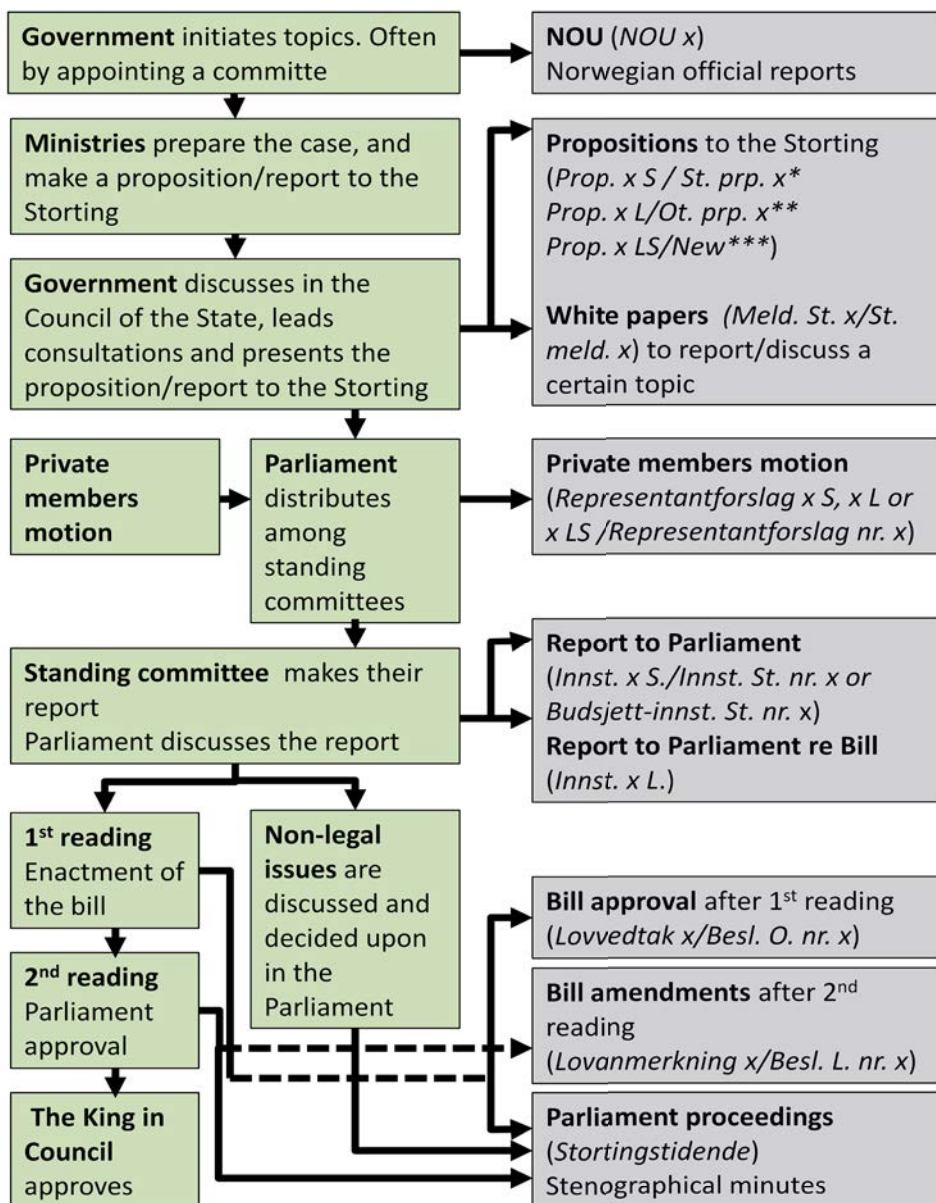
**Government** initiates topics. Often by appointing a committe

**NOU** (*NOU x*)
Norwegian official reports

**Ministries** prepare the case, and make a proposition/report to the Storting

**Government** discusses in the Council of the State, leads consultations and presents the proposition/report to the Storting

**Propositions** to the Storting (*Prop. x S / St. prp. x\* Prop. x L/Ot. prp. x\*\* Prop. x LS/New\*\*\**)

**White papers** (*Meld. St. x/St. meld. x*) to report/discuss a certain topic

**Private members motion**

**Parliament** distributes among standing committees

**Private members motion** (*Representantforslag x S, x L or x LS /Representantforslag nr. x*)

**Standing committee** makes their report
Parliament discusses the report

**Report to Parliament** (*Innst. x S./Innst. St. nr. x or Budsjett-innst. St. nr.* x)
**Report to Parliament re Bill** (*Innst. x L.*)

**1$^{st}$ reading** Enactment of the bill

**Non-legal issues** are discussed and decided upon in the Parliament

**Bill approval** after 1$^{st}$ reading (*Lovvedtak x/Besl. O. nr. x*)

**2$^{nd}$ reading** Parliament approval

**Bill amendments** after 2$^{nd}$ reading (*Lovanmerkning x/Besl. L. nr. x*)

**The King in Council** approves

**Parliament proceedings** (*Stortingstidende*)
Stenographical minutes